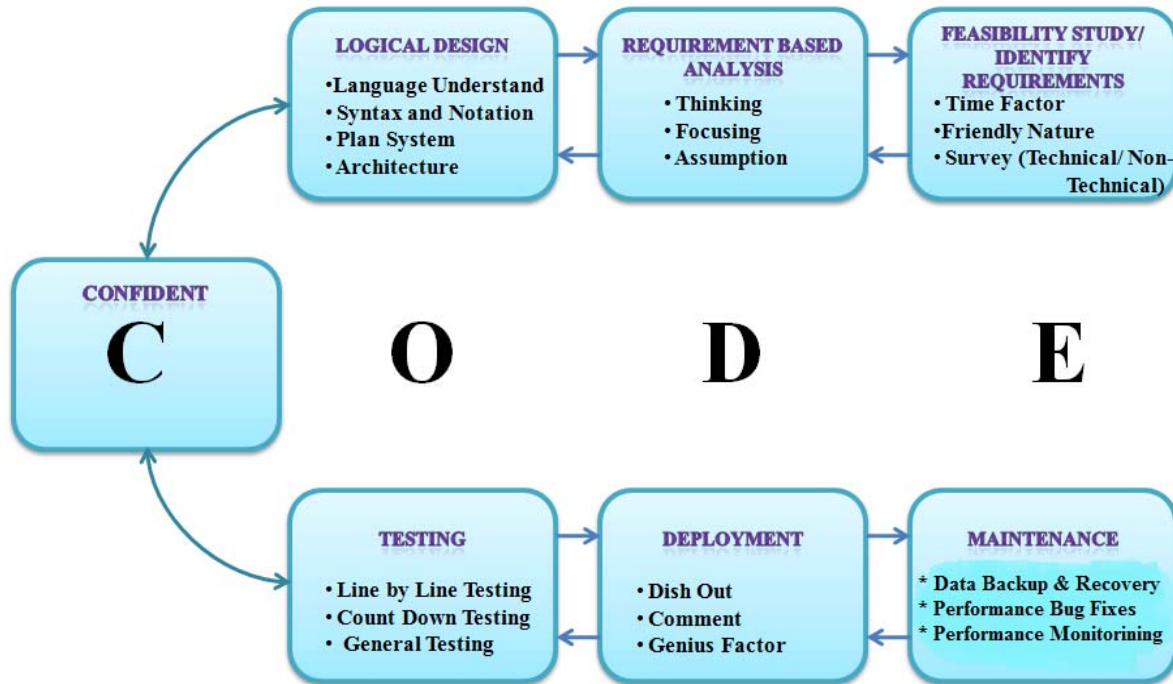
LOGICAL DESIGN
•Language Understand
• Syntax and Notation
• Plan System
• Architecture

REQUIREMENT BASED ANALYSIS
• Thinking
• Focusing
• Assumption

FEASIBILITY STUDY/ IDENTIFY REQUIREMENTS
• Time Factor
•Friendly Nature
• Survey (Technical/ Non-Technical)

CONFIDENT
C

O

D

E

TESTING
• Line by Line Testing
• Count Down Testing
• General Testing

DEPLOYMENT
• Dish Out
• Comment
• Genius Factor

MAINTENANCE
* Data Backup & Recovery
* Performance Bug Fixes
* Performance Monitorining